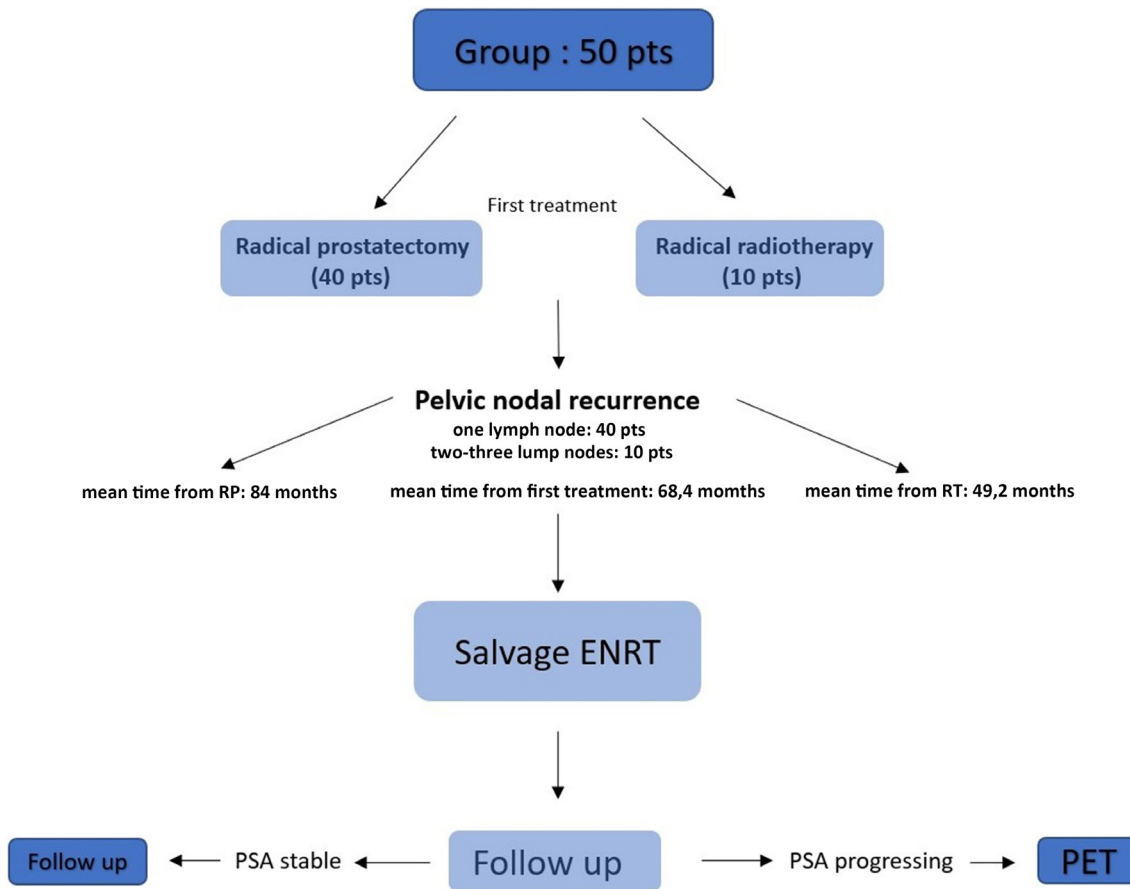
Group : 50 pts

First treatment

Radical prostatectomy (40 pts)

Radical radiotherapy (10 pts)

Pelvic nodal recurrence
one lymph node: 40 pts
two-three lump nodes: 10 pts

mean time from RP: 84 months

mean time from first treatment: 68,4 momths

mean time from RT: 49,2 months

Salvage ENRT

Follow up

PSA stable

Follow up

PSA progressing

PET